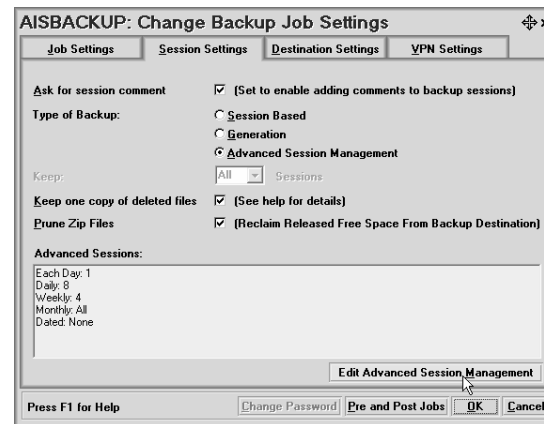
AISBACKUP: Change Backup Job Settings

Job Settings | Session Settings | Destination Settings | VPN Settings

Ask for session comment ☑ (Set to enable adding comments to backup sessions)

Type of Backup: ○ Session Based ○ Generation ◉ Advanced Session Management

Keep: All Sessions

Keep one copy of deleted files ☑ (See help for details)

Prune Zip Files ☑ (Reclaim Released Free Space From Backup Destination)

Advanced Sessions:

Each Day: 1
Daily: 8
Weekly: 4
Monthly: All
Dated: None

Edit Advanced Session Management

Press F1 for Help

Change Password | Pre and Post Jobs | OK | Cancel